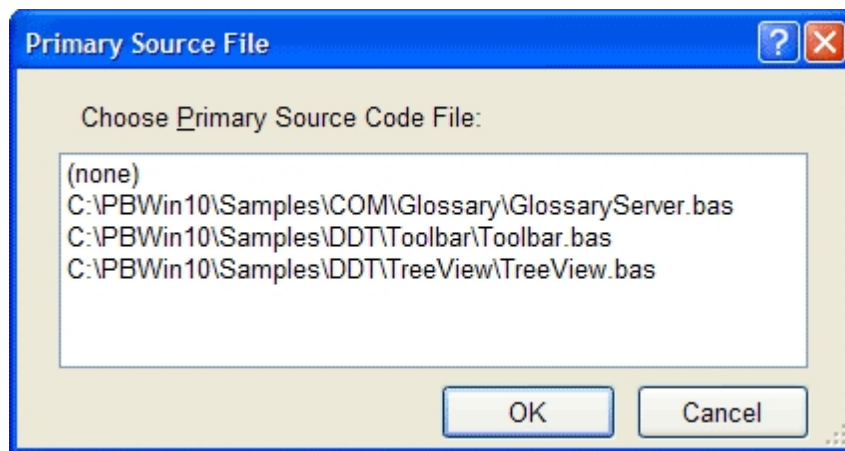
Primary Source File

?

Choose Primary Source Code File:

(none)
C:\PBWin10\Samples\COM\Glossary\GlossaryServer.bas
C:\PBWin10\Samples\DDT\Toolbar\Toolbar.bas
C:\PBWin10\Samples\DDT\TreeView\TreeView.bas

OK

Cancel